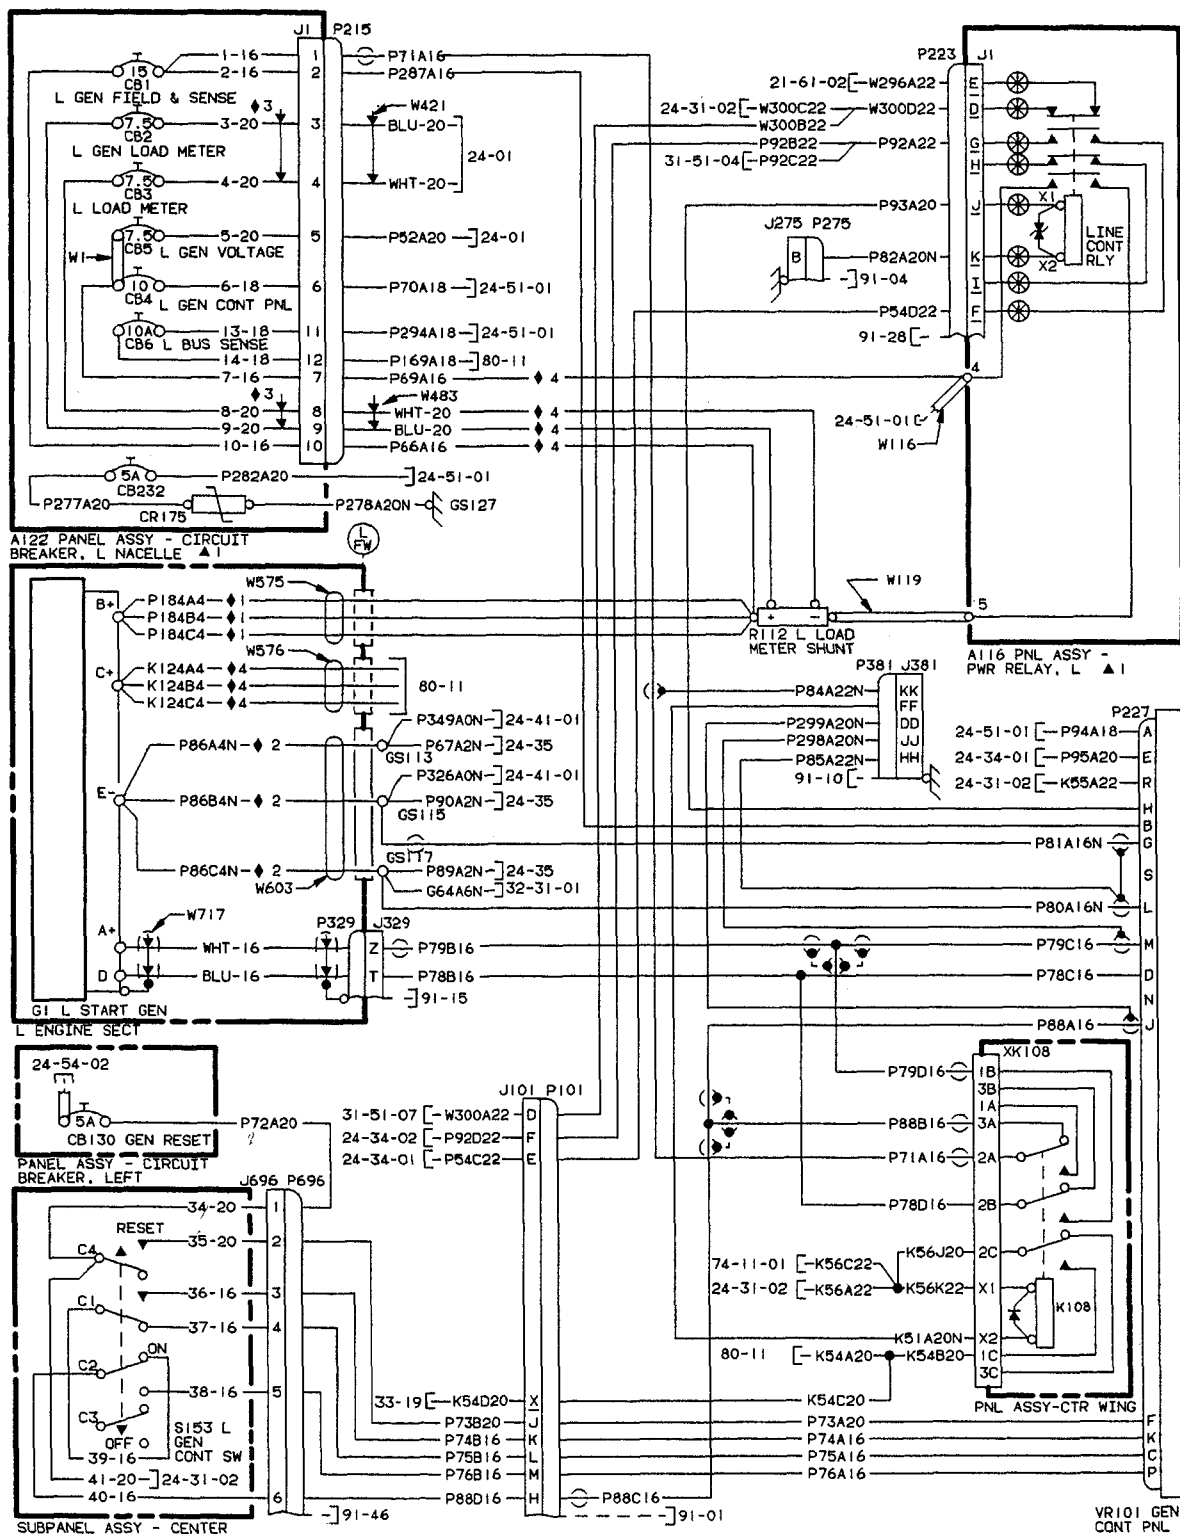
J1 P215
15 CB1 1-16 2-16 L GEN FIELD & SENSE
♦3
7.5 CB2 3-20 L GEN LOAD METER
CB3 4-20 L LOAD METER
W1 7.5 CB5 5-20 L GEN VOLTAGE
10 CB4 6-18 L GEN CONT PNL
10A CB6 13-18 L BUS SENSE 14-18
7-16
♦3 8-20
9-20
10-16
1 2 3 4 5 6 11 12 7 8 9 10
P71A16
P287A16
W421
BLU-20
WHT-20
24-01
P52A20 24-01
P70A18 24-51-01
P294A18 24-51-01
P169A18 80-11
P69A16 ♦ 4
W483
WHT-20 ♦ 4
BLU-20 ♦ 4
P66A16 ♦ 4
5A CB232 P282A20 24-51-01
P277A20 CR175 P278A20N GS127
A122 PANEL ASSY - CIRCUIT BREAKER, L NACELLE ▲1
L FW

P223 J1
21-61-02 W296A22 E
24-31-02 W300C22 W300D22 D
W300B22
P92B22 P92A22 G
31-51-04 P92C22 H
P93A20 J X1
J275 P275 B P82A20N K LINE CONT RLY X2
91-04
P54D22 I
91-28 F
4
24-51-01 W116
W119 5
R112 L LOAD METER SHUNT
A116 PNL ASSY - PWR RELAY, L ▲1

W575
B+ P184A4 ♦1 P184B4 ♦1 P184C4 ♦1
W576
C+ K124A4 ♦4 K124B4 ♦4 K124C4 ♦4
80-11
P349A0N 24-41-01
P86A4N ♦ 2 P67A2N 24-35 GS113
P326A0N 24-41-01
E P86B4N ♦ 2 P90A2N 24-35 GS115
GS117
P86C4N ♦ 2 P89A2N 24-35
W603 G64A6N 32-31-01
W717 P329 J329
A+ WHT-16 Z P79B16
D BLU-16 T P78B16
91-15
G1 L START GEN
L ENGINE SECT

P381 J381
P84A22N KK
FF
P299A20N DD
P298A20N JJ
P85A22N HH
91-10
P227
24-51-01 P94A18 A
24-34-01 P95A20 E
24-31-02 K55A22 R
H
B
P81A16N G
S
P80A16N L
P79C16 M
P78C16 D
N
P88A16 J

24-54-02
5A CB130 GEN RESET
P72A20
PANEL ASSY - CIRCUIT BREAKER, LEFT
J696 P696
34-20 1
RESET 35-20 2
C4 36-16 3
C1 37-16 4
C2 ON
38-16 5
C3 OFF S153 L GEN CONT SW
39-16
41-20 24-31-02
40-16 6
91-46
SUBPANEL ASSY - CENTER

J101 P101
31-51-07 W300A22 D
24-34-02 P92D22 F
24-34-01 P54C22 E
33-19 K54D20 X
P73B20 J
P74B16 K
P75B16 L
P76B16 M
P88D16 H
P88C16
91-01

XK108
P79D16 1B
3B
1A
P88B16 3A
P71A16 2A
P78D16 2B
74-11-01 K56C22 K56J20 2C
24-31-02 K56A22 K56K22 X1 K108
K51A20N X2
80-11 K54A20 K54B20 1C
3C
K54C20
PNL ASSY-CTR WING
P73A20 F
P74A16 K
P75A16 C
P76A16 P
VR101 GEN CONT PNL